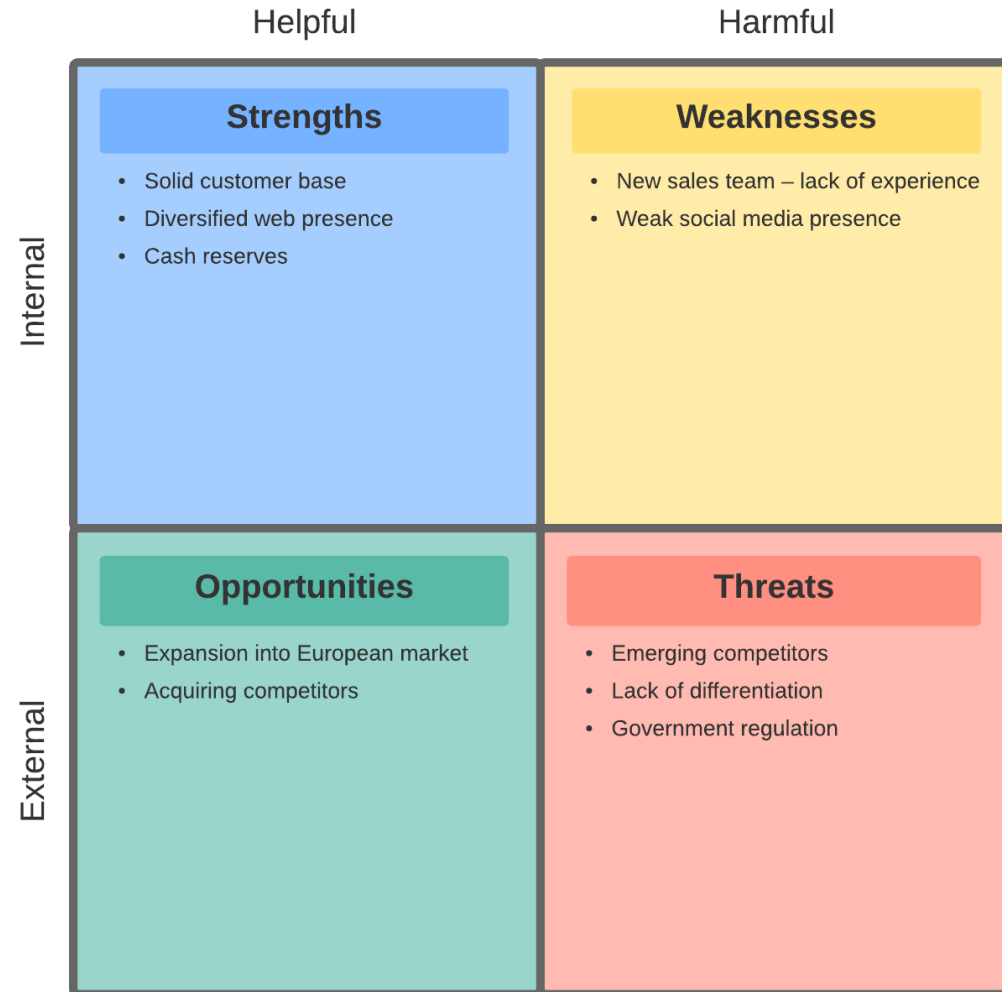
Helpful

Harmful

Internal

Strengths

- Solid customer base
- Diversified web presence
- Cash reserves

Weaknesses

- New sales team – lack of experience
- Weak social media presence

External

Opportunities

- Expansion into European market
- Acquiring competitors

Threats

- Emerging competitors
- Lack of differentiation
- Government regulation